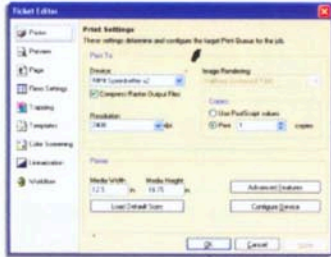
Ticket Editor

Printer
Preview
Page
Rasterization
Trapping
Templates
Color Screening
Linearization
Workflow

Print Settings
These settings determine and configure the target Print Queue for the job.

Print To
Device:
Image Rendering:
Compress Raster Output Files
Resolution:
dpi
Copies
Use PostScript values
Fixed: 1 copies

Media
Media Width: 12.5 in
Media Height: 18.75 in
Advanced Features
Load Default Size
Configure Device

OK
Cancel
Apply